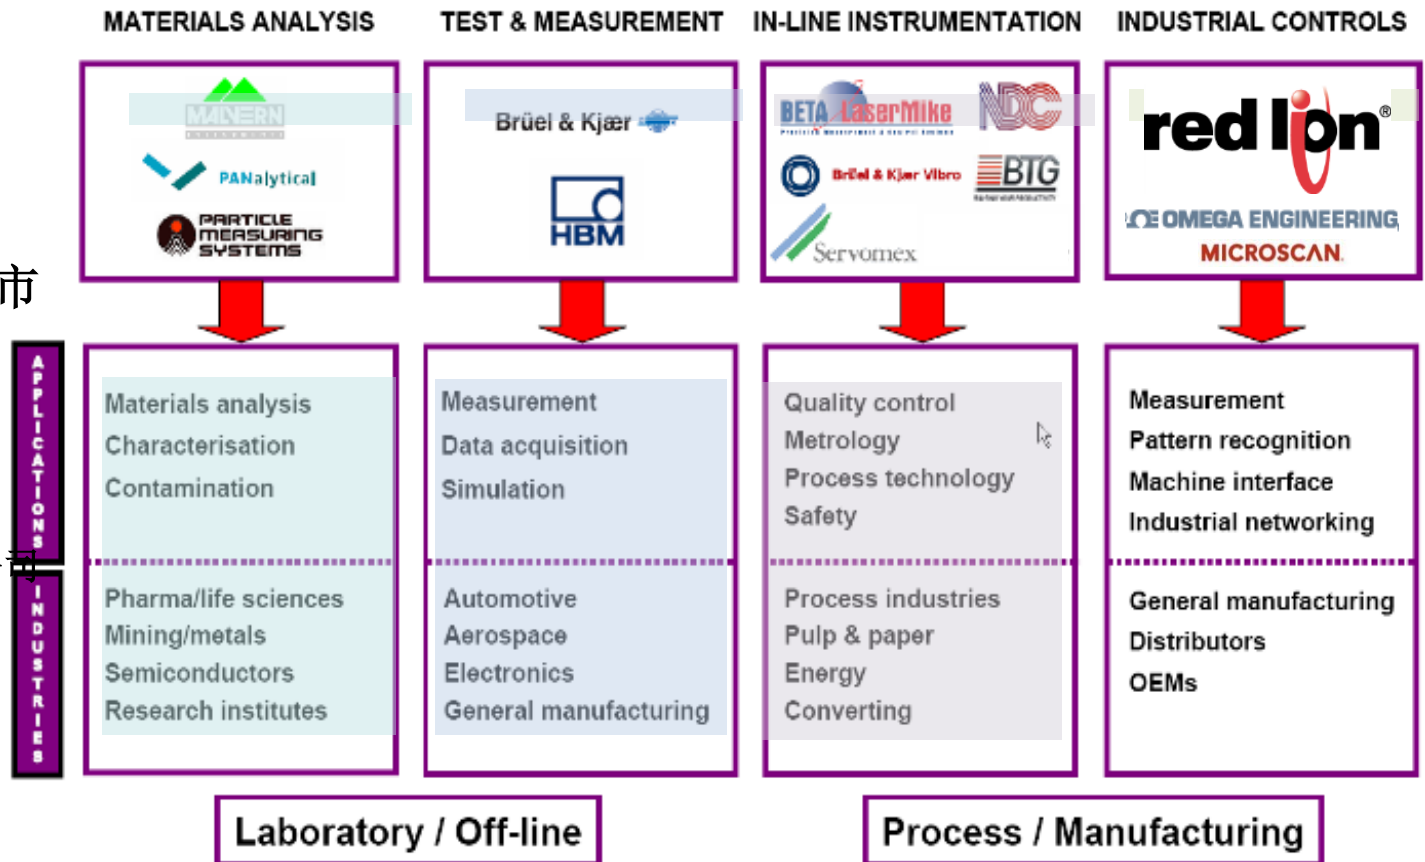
MATERIALS ANALYSIS

MALVERN

PANalytical

PARTICLE MEASURING SYSTEMS

TEST & MEASUREMENT

Brüel & Kjær

HBM

IN-LINE INSTRUMENTATION

BETA LaserMike

NDC

Brüel & Kjær Vibro

BTG

Servomex

INDUSTRIAL CONTROLS

red lion®

OMEGA ENGINEERING

MICROSCAN

市

APPLICATIONS

Materials analysis
Characterisation
Contamination

Measurement
Data acquisition
Simulation

Quality control
Metrology
Process technology
Safety

Measurement
Pattern recognition
Machine interface
Industrial networking

INDUSTRIES

Pharma/life sciences
Mining/metals
Semiconductors
Research institutes

Automotive
Aerospace
Electronics
General manufacturing

Process industries
Pulp & paper
Energy
Converting

General manufacturing
Distributors
OEMs

Laboratory / Off-line

Process / Manufacturing